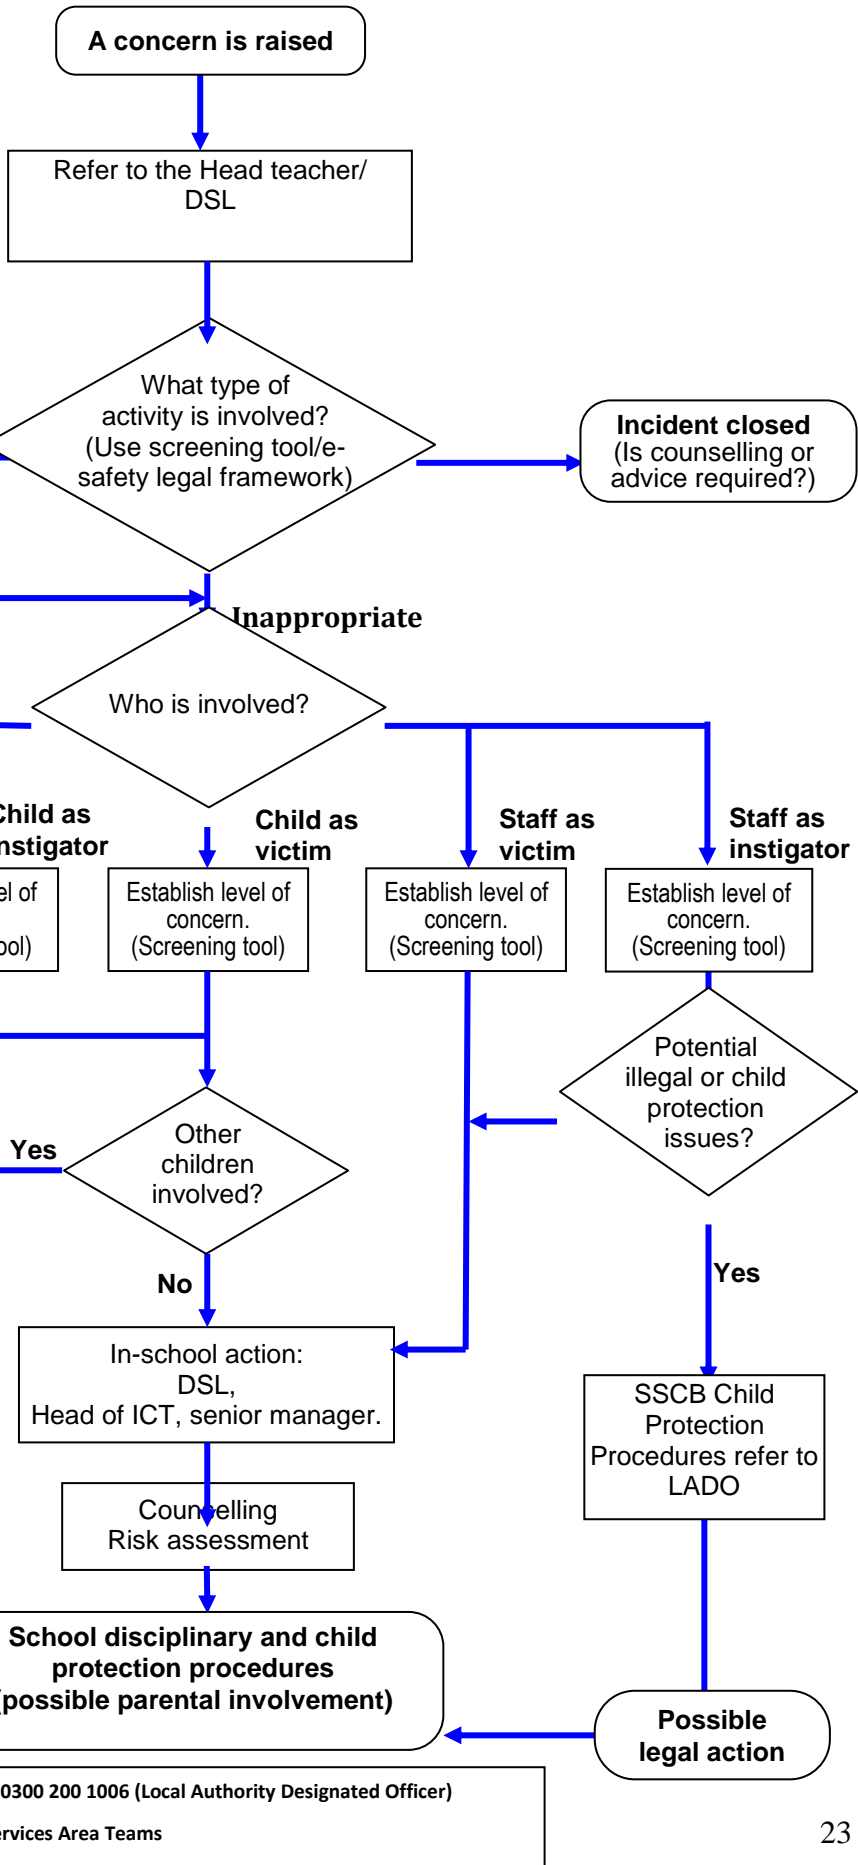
A concern is raised

Refer to the Head teacher/ DSL

What type of activity is involved? (Use screening tool/e-safety legal framework)

Incident closed (Is counselling or advice required?)

Inappropriate

Who is involved?

Child as nstigator

el of

ool)

Child as victim

Establish level of concern. (Screening tool)

Staff as victim

Establish level of concern. (Screening tool)

Staff as instigator

Establish level of concern. (Screening tool)

Potential illegal or child protection issues?

Yes

Other children involved?

No

Yes

In-school action: DSL, Head of ICT, senior manager.

SSCB Child Protection Procedures refer to LADO

Counselling Risk assessment

School disciplinary and child protection procedures (possible parental involvement)

Possible legal action

0300 200 1006 (Local Authority Designated Officer)

ervices Area Teams

23